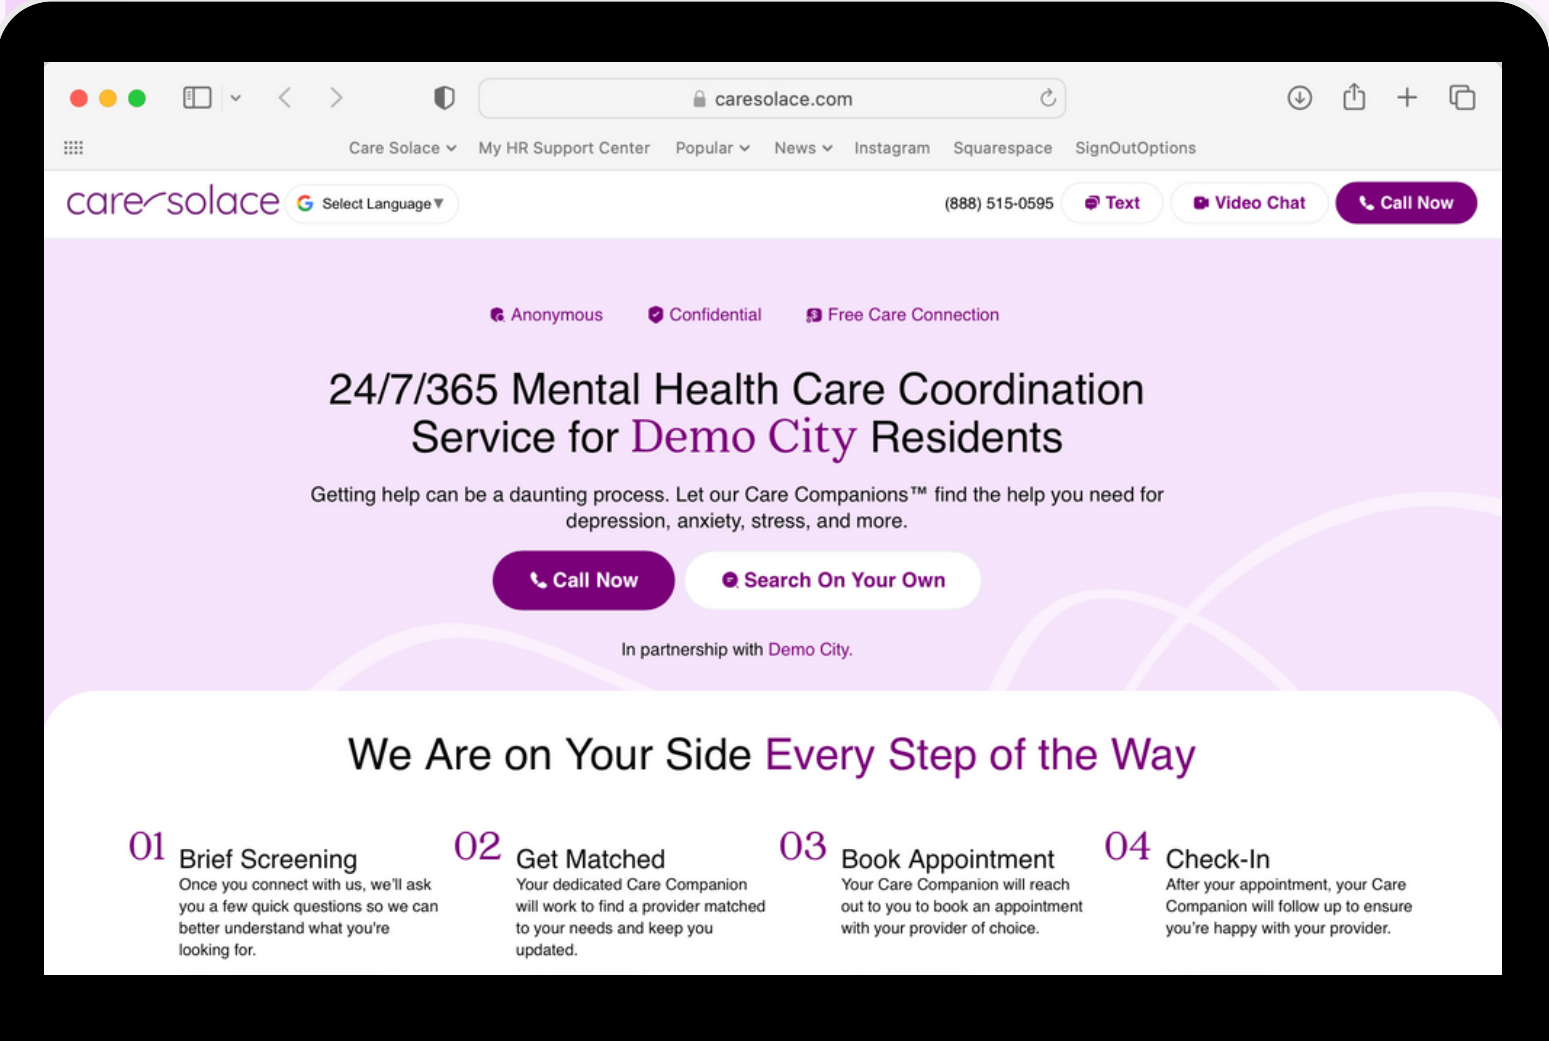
caresolace.com

Care Solace My HR Support Center Popular News Instagram Squarespace SignOutOptions

care solace Select Language

(888) 515-0595 Text Video Chat Call Now

Anonymous Confidential Free Care Connection

24/7/365 Mental Health Care Coordination Service for Demo City Residents

Getting help can be a daunting process. Let our Care Companions™ find the help you need for depression, anxiety, stress, and more.

Call Now Search On Your Own

In partnership with Demo City.

We Are on Your Side Every Step of the Way

01 Brief Screening
Once you connect with us, we'll ask you a few quick questions so we can better understand what you're looking for.

02 Get Matched
Your dedicated Care Companion will work to find a provider matched to your needs and keep you updated.

03 Book Appointment
Your Care Companion will reach out to you to book an appointment with your provider of choice.

04 Check-In
After your appointment, your Care Companion will follow up to ensure you're happy with your provider.